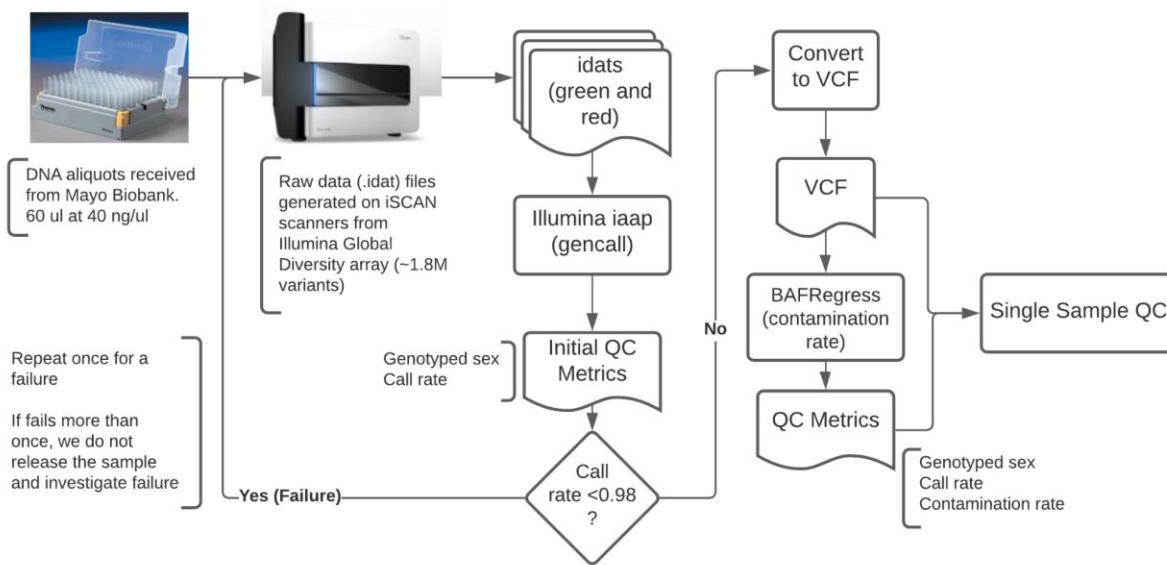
DNA aliquots received from Mayo Biobank. 60 ul at 40 ng/ul

Raw data (.idat) files generated on iSCAN scanners from Illumina Global Diversity array (~1.8M variants)

idats (green and red)

Illumina iaap (gencall)

Genotyped sex
Call rate

Initial QC Metrics

Repeat once for a failure

If fails more than once, we do not release the sample and investigate failure

Yes (Failure)

Call rate <0.98 ?

No

Convert to VCF

VCF

BAFRegress (contamination rate)

QC Metrics

Genotyped sex
Call rate
Contamination rate

Single Sample QC